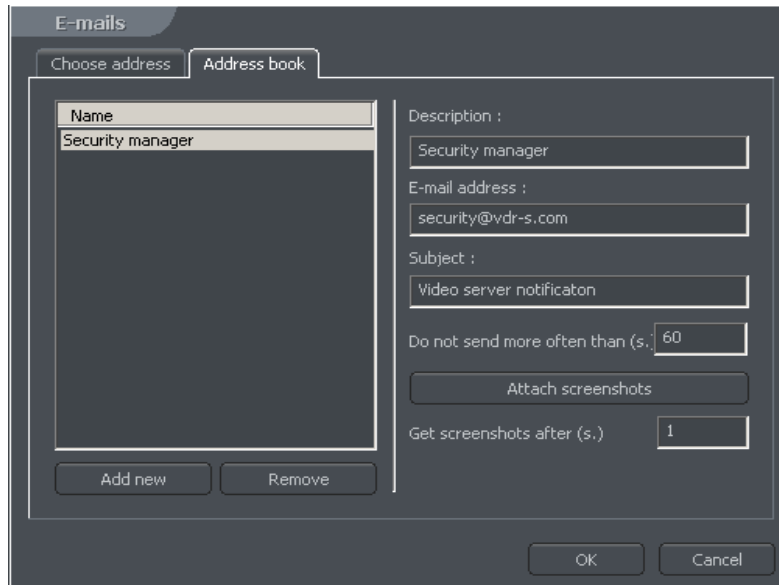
E-mails

Choose address

Address book

Name

Security manager

Add new

Remove

Description :

Security manager

E-mail address :

security@vdr-s.com

Subject :

Video server notificaton

Do not send more often than (s.)

60

Attach screenshots

Get screenshots after (s.)

1

OK

Cancel